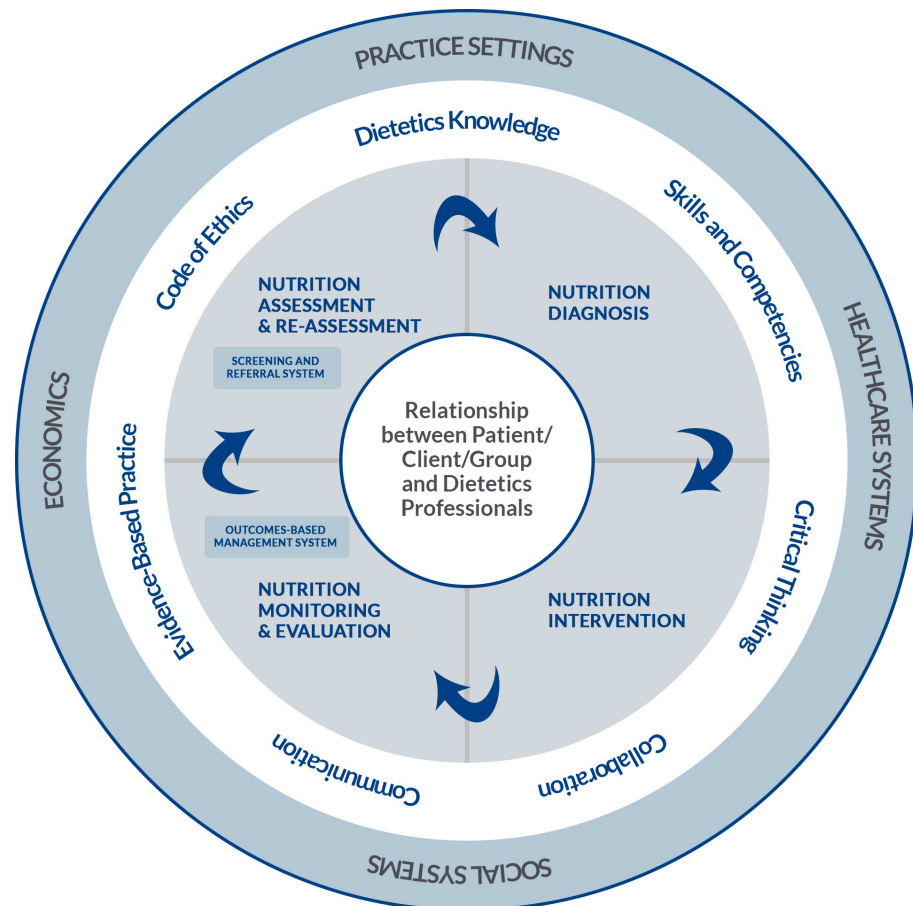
PRACTICE SETTINGS

HEALTHCARE SYSTEMS

SOCIAL SYSTEMS

ECONOMICS

Dietetics Knowledge

Skills and Competencies

Critical Thinking

Collaboration

Communication

Evidence-Based Practice

Code of Ethics

NUTRITION ASSESSMENT & RE-ASSESSMENT

SCREENING AND REFERRAL SYSTEM

NUTRITION DIAGNOSIS

Relationship between Patient/ Client/Group and Dietetics Professionals

OUTCOMES-BASED MANAGEMENT SYSTEM

NUTRITION MONITORING & EVALUATION

NUTRITION INTERVENTION